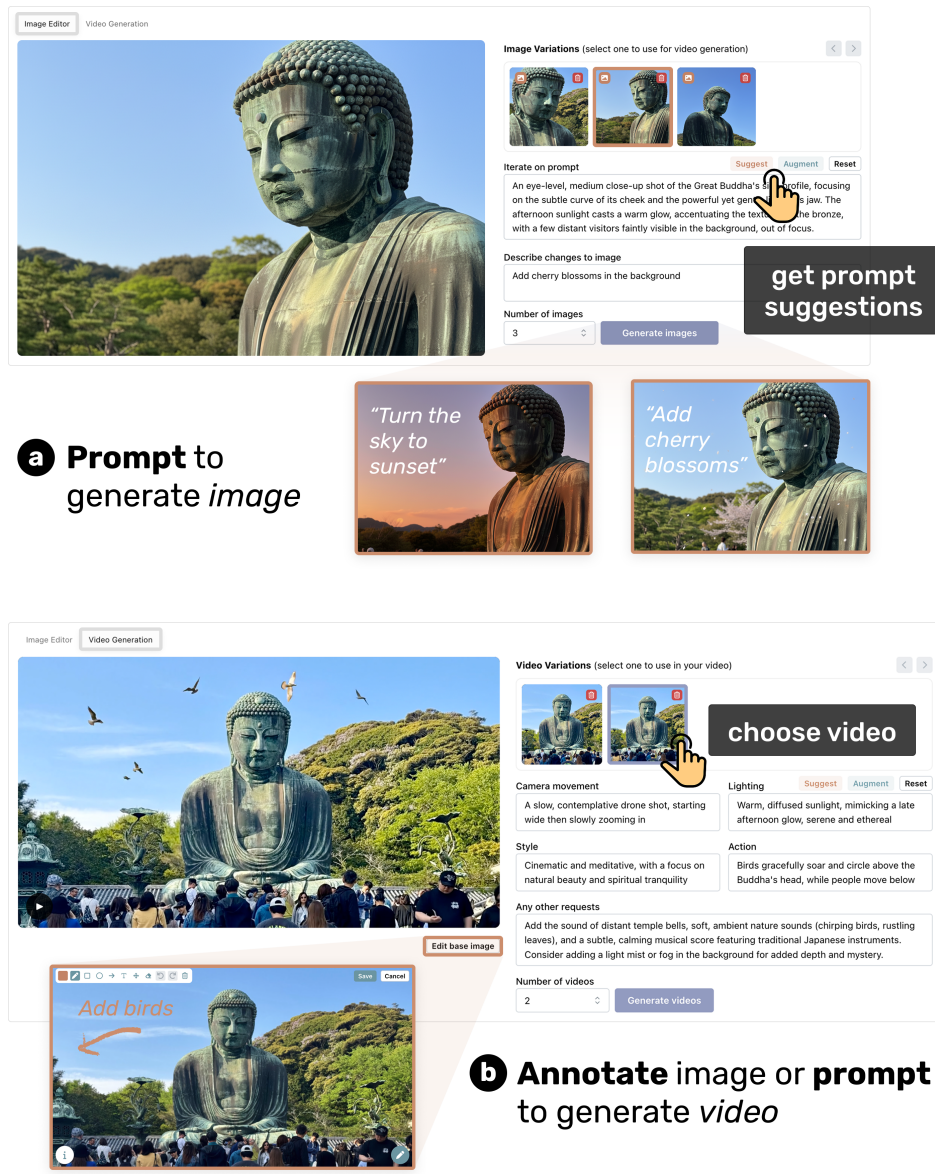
Image Editor Video Generation

Image Variations (select one to use for video generation)

Iterate on prompt Suggest Augment Reset

An eye-level, medium close-up shot of the Great Buddha's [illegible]file, focusing on the subtle curve of its cheek and the powerful yet ge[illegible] jaw. The afternoon sunlight casts a warm glow, accentuating the tex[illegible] the bronze, with a few distant visitors faintly visible in the background, out of focus.

Describe changes to image

Add cherry blossoms in the background

get prompt suggestions

Number of images

3

Generate images

"Turn the sky to sunset"

"Add cherry blossoms"

a Prompt to generate image

Image Editor Video Generation

Video Variations (select one to use in your video)

choose video

Camera movement

A slow, contemplative drone shot, starting wide then slowly zooming in

Lighting Suggest Augment Reset

Warm, diffused sunlight, mimicking a late afternoon glow, serene and ethereal

Style

Cinematic and meditative, with a focus on natural beauty and spiritual tranquility

Action

Birds gracefully soar and circle above the Buddha's head, while people move below

Any other requests

Add the sound of distant temple bells, soft, ambient nature sounds (chirping birds, rustling leaves), and a subtle, calming musical score featuring traditional Japanese instruments. Consider adding a light mist or fog in the background for added depth and mystery.

Number of videos

2

Generate videos

Edit base image

Save Cancel

Add birds

b Annotate image or prompt to generate video